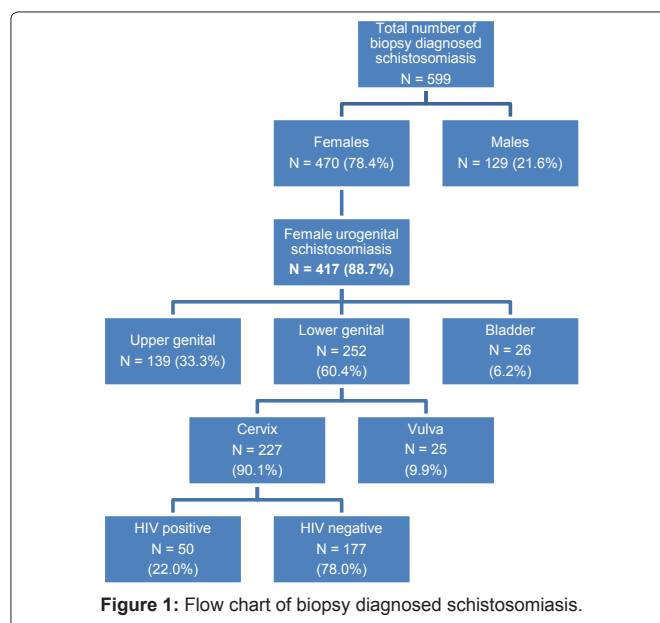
Total number of biopsy diagnosed schistosomiasis
N = 599

Females
N = 470 (78.4%)

Males
N = 129 (21.6%)

Female urogenital schistosomiasis
N = 417 (88.7%)

Upper genital
N = 139 (33.3%)

Lower genital
N = 252
(60.4%)

Bladder
N = 26
(6.2%)

Cervix
N = 227
(90.1%)

Vulva
N = 25
(9.9%)

HIV positive
N = 50
(22.0%)

HIV negative
N = 177
(78.0%)

Figure 1: Flow chart of biopsy diagnosed schistosomiasis.